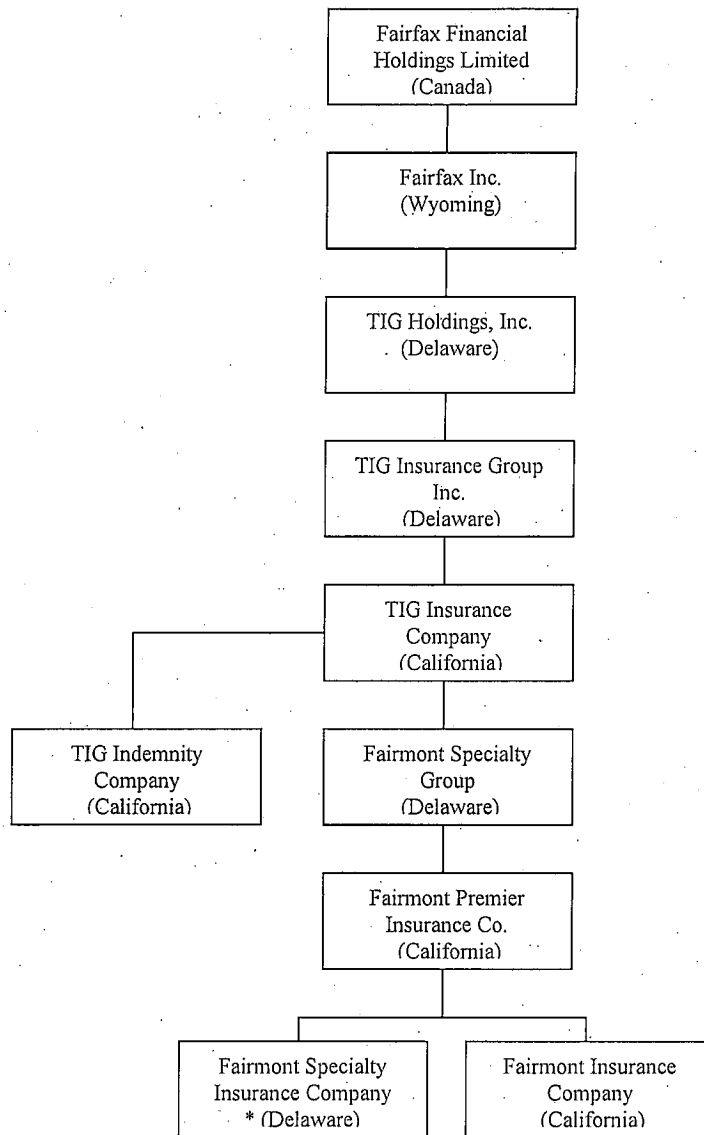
Fairfax Financial Holdings Limited (Canada)

Fairfax Inc. (Wyoming)

TIG Holdings, Inc. (Delaware)

TIG Insurance Group Inc. (Delaware)

TIG Insurance Company (California)

TIG Indemnity Company (California)

Fairmont Specialty Group (Delaware)

Fairmont Premier Insurance Co. (California)

Fairmont Specialty Insurance Company * (Delaware)

Fairmont Insurance Company (California)